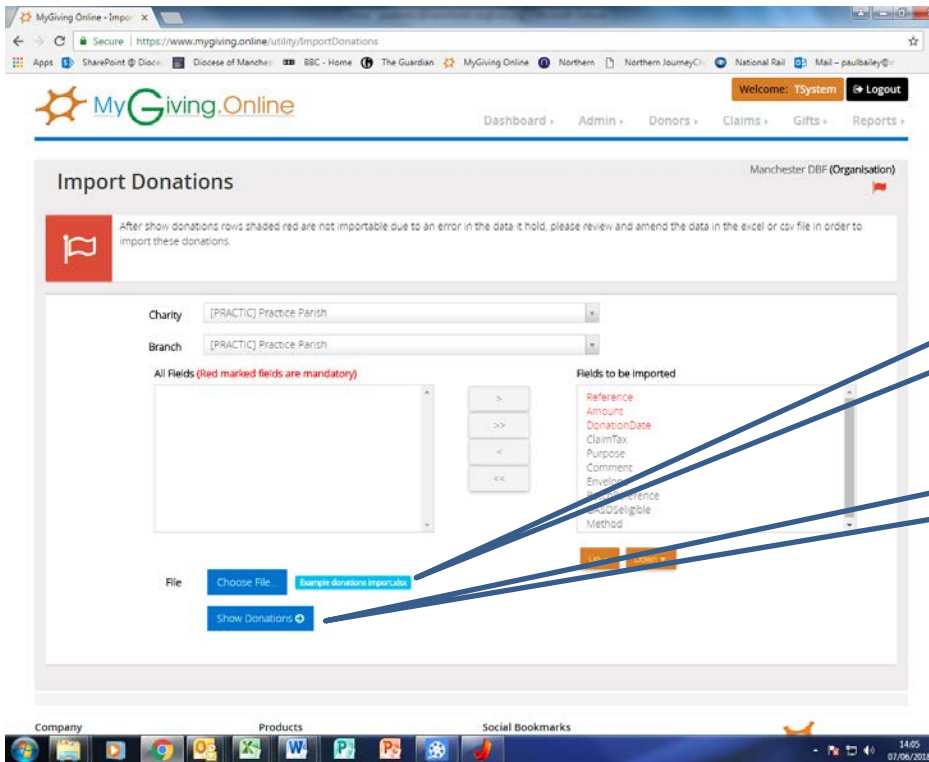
MyGiving Online - Impo ×

Secure | https://www.mygiving.online/utility/ImportDonations

Apps SharePoint @ Dioce Diocese of Manches BBC - Home The Guardian MyGiving Online Northern Northern JourneyCh National Rail Mail - paulbailey@

MyGiving.Online

Welcome: TSystem Logout

Dashboard › Admin › Donors › Claims › Gifts › Reports ›

Import Donations

Manchester DBF (Organisation)

After show donations rows shaded red are not importable due to an error in the data it hold, please review and amend the data in the excel or csv file in order to import these donations.

Charity [PRACTIC] Practice Parish

Branch [PRACTIC] Practice Parish

All Fields (Red marked fields are mandatory)

Fields to be imported

Reference
Amount
DonationDate
ClaimTax
Purpose
Comment
Envelo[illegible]
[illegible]erence
GASDSeligible
Method

>
>>
<
<<

Up Down

File Choose File Example donations import.xlsx

Show Donations

Company Products Social Bookmarks

14:05
07/06/2018